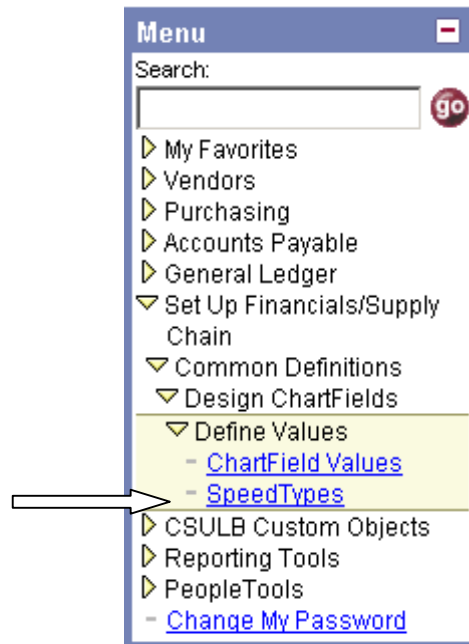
Menu

Search:

go

My Favorites
Vendors
Purchasing
Accounts Payable
General Ledger
Set Up Financials/Supply Chain
Common Definitions
Design ChartFields
Define Values
- ChartField Values
- SpeedTypes
CSULB Custom Objects
Reporting Tools
PeopleTools
- Change My Password